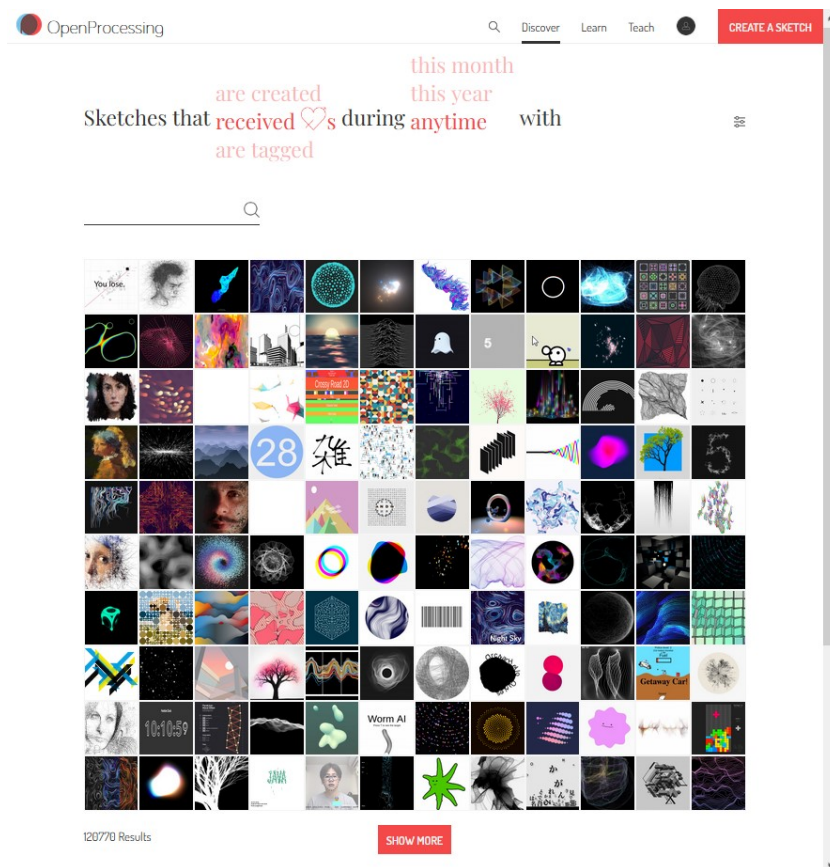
OpenProcessing

Discover Learn Teach

CREATE A SKETCH

Sketches that are created received ♡s are tagged during this month this year anytime with

You lose.

5

Crossy Road 2D

28

Night Sky

Getaway Car!

10:10:59

Worm AI

120770 Results

SHOW MORE